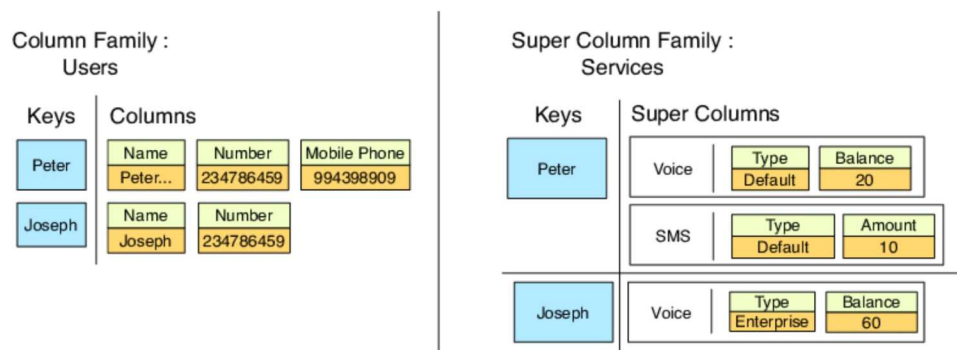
Column Family :
Users

Keys

Columns

Peter

| Name | Number | Mobile Phone |
|---|---|---|
| Peter... | 234786459 | 994398909 |

Joseph

| Name | Number |
|---|---|
| Joseph | 234786459 |

Super Column Family :
Services

Keys

Super Columns

Peter

Voice

| Type | Balance |
|---|---|
| Default | 20 |

SMS

| Type | Amount |
|---|---|
| Default | 10 |

Joseph

Voice

| Type | Balance |
|---|---|
| Enterprise | 60 |